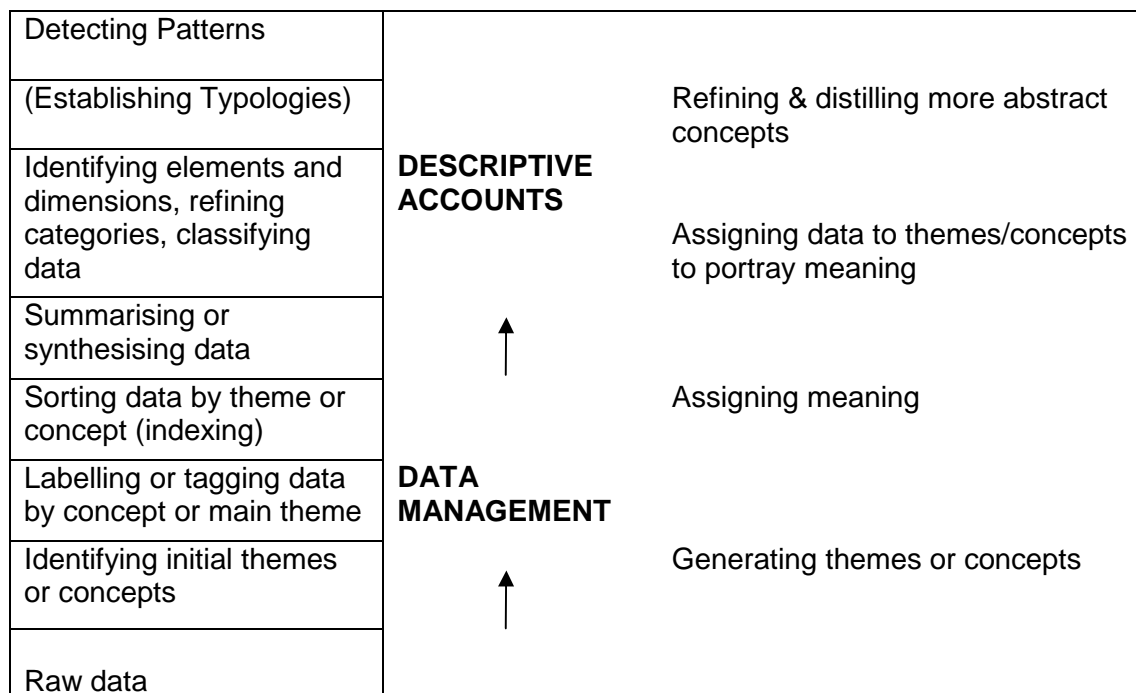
Detecting Patterns

(Establishing Typologies)

Identifying elements and dimensions, refining categories, classifying data

Summarising or synthesising data

Sorting data by theme or concept (indexing)

Labelling or tagging data by concept or main theme

Identifying initial themes or concepts

Raw data

**DESCRIPTIVE ACCOUNTS**

**DATA MANAGEMENT**

Refining & distilling more abstract concepts

Assigning data to themes/concepts to portray meaning

Assigning meaning

Generating themes or concepts